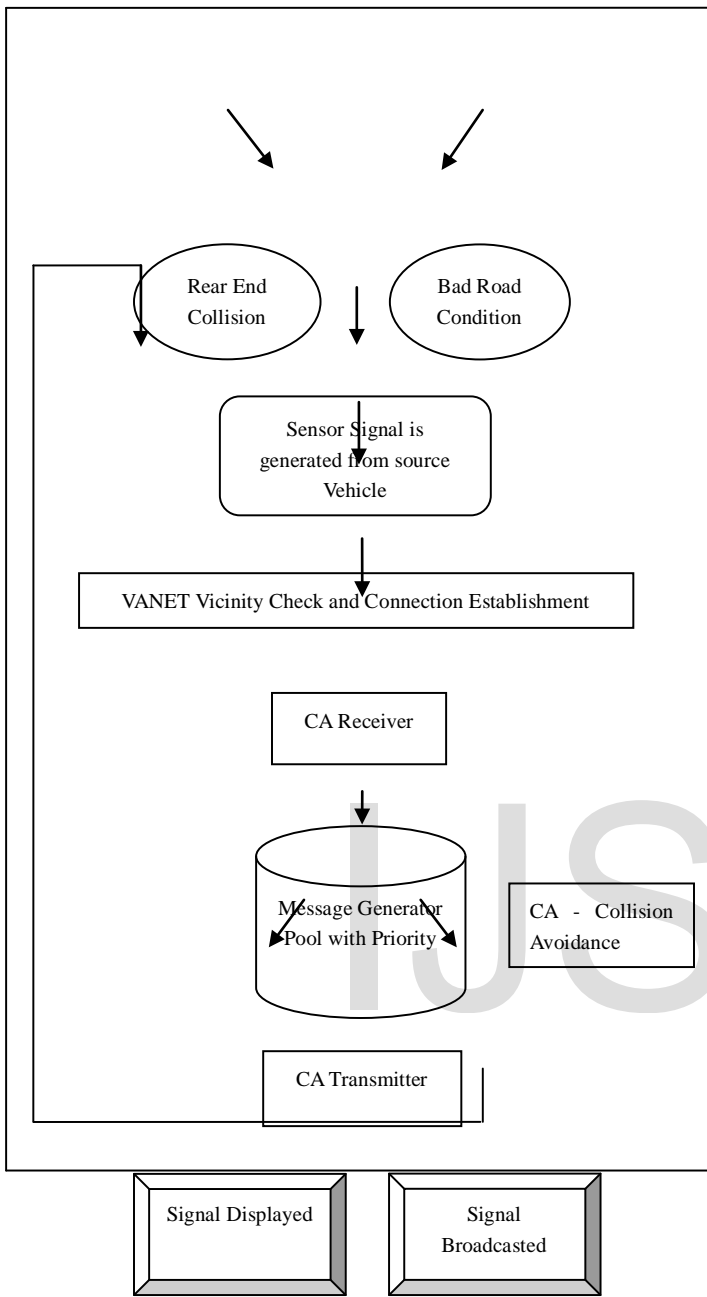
Rear End Collision

Bad Road Condition

Sensor Signal is generated from source Vehicle

VANET Vicinity Check and Connection Establishment

CA Receiver

Message Generator Pool with Priority

CA - Collision Avoidance

CA Transmitter

Signal Displayed

Signal Broadcasted

IJS